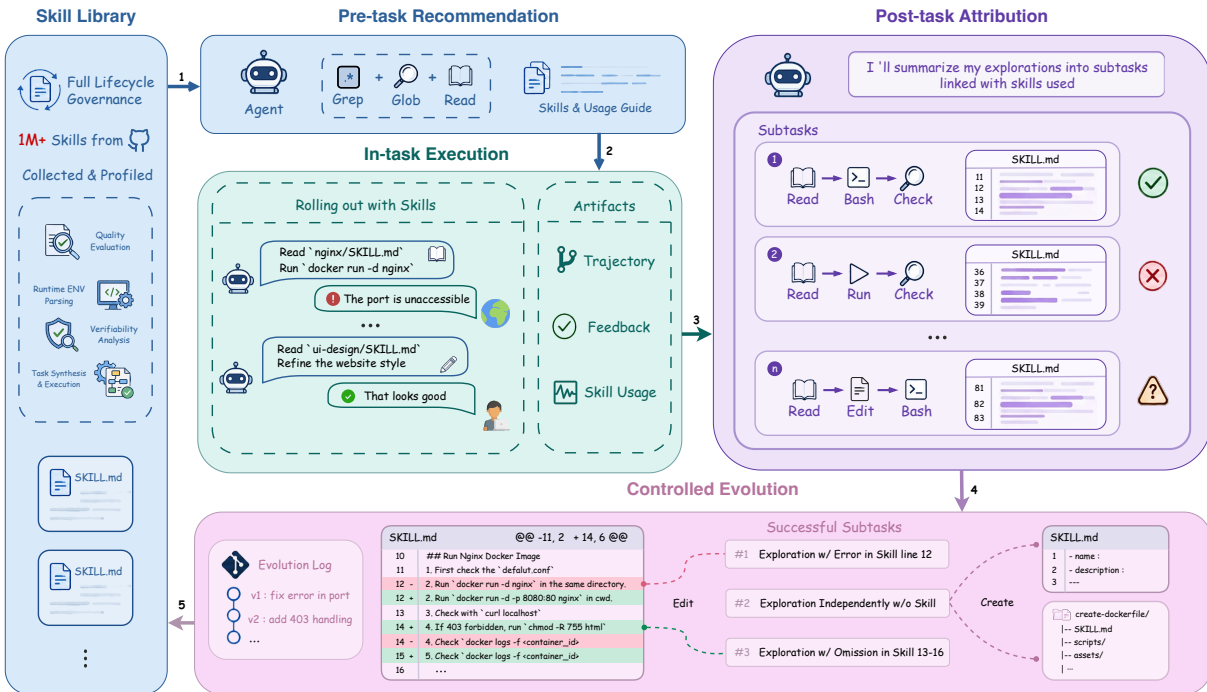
Skill Library

Full Lifecycle Governance

1M+ Skills from

Collected & Profiled

Quality Evaluation

Runtime ENV Parsing

Verifiability Analysis

Task Synthesis & Execution

SKILL.md

SKILL.md

⋮

1

Pre-task Recommendation

Agent

Grep + Glob + Read

Skills & Usage Guide

2

In-task Execution

Rolling out with Skills

Read `nginx/SKILL.md`
Run `docker run -d nginx`

The port is unaccessible

...

Read `ui-design/SKILL.md`
Refine the website style

That looks good

Artifacts

Trajectory

Feedback

Skill Usage

3

Post-task Attribution

I'll summarize my explorations into subtasks linked with skills used

Subtasks

1

Read → Bash → Check

SKILL.md
11
12
13
14

2

Read → Run → Check

SKILL.md
36
37
38
39

...

n

Read → Edit → Bash

SKILL.md
81
82
83

4

Controlled Evolution

5

Evolution Log

v1 : fix error in port

v2 : add 403 handling

...

| SKILL.md | | @@ -11, 2 + 14, 6 @@ |
|---|---|---|
| 10 | | ## Run Nginx Docker Image |
| 11 | | 1. First check the `defalut.conf` |
| 12 | - | 2. Run `docker run -d nginx` in the same directory. |
| 12 | + | 2. Run `docker run -d -p 8080:80 nginx` in cwd. |
| 13 | | 3. Check with `curl localhost` |
| 14 | + | 4. If 403 forbidden, run `chmod -R 755 html` |
| 14 | - | 4. Check `docker logs -f <container_id> |
| 15 | + | 5. Check `docker logs -f <container_id> |
| 16 | | ... |

Successful Subtasks

Edit

#1 Exploration w/ Error in Skill line 12

#2 Exploration Independently w/o Skill

#3 Exploration w/ Omission in Skill 13-16

Create

SKILL.md
1 - name :
2 - description :
3 ---

create-dockerfile/
|-- SKILL.md
|-- scripts/
|-- assets/
| ...